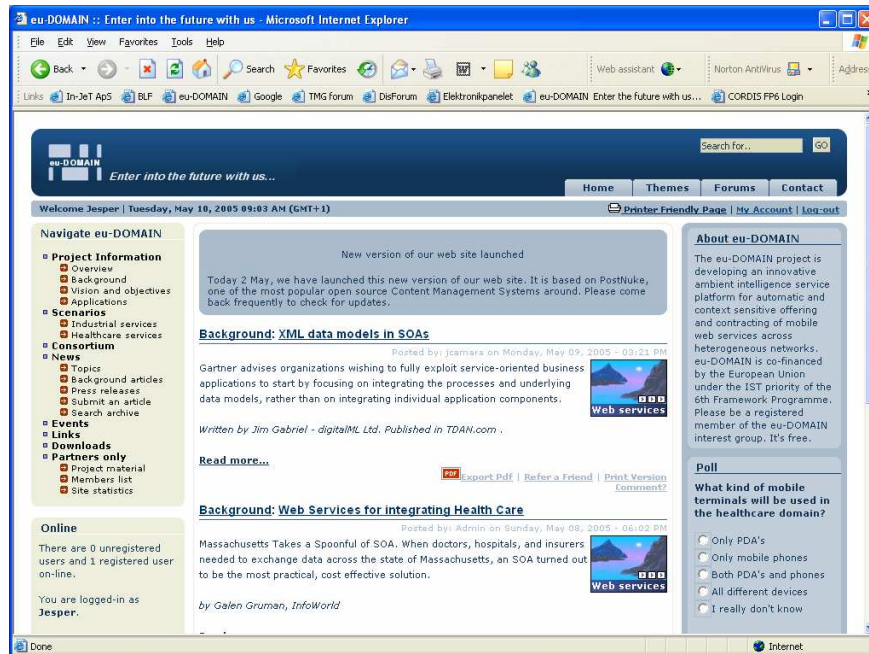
eu-DOMAIN :: Enter into the future with us - Microsoft Internet Explorer

File Edit View Favorites Tools Help

Back Search Favorites Web assistant Norton AntiVirus Address

Links In-JeT ApS BLF eu-DOMAIN Google TMG forum DisForum Elektronikpanelet eu-DOMAIN Enter the future with us... CORDIS FP6 Login

eu-DOMAIN

Enter into the future with us...

Search for.. GO

Home Themes Forums Contact

Welcome Jesper | Tuesday, May 10, 2005 09:03 AM (GMT+1)

Printer Friendly Page | My Account | Log-out

Navigate eu-DOMAIN

Project Information
Overview
Background
Vision and objectives
Applications
Scenarios
Industrial services
Healthcare services
Consortium
News
Topics
Background articles
Press releases
Submit an article
Search archive
Events
Links
Downloads
Partners only
Project material
Members list
Site statistics

Online

There are 0 unregistered users and 1 registered user on-line.

You are logged-in as Jesper.

New version of our web site launched

Today 2 May, we have launched this new version of our web site. It is based on PostNuke, one of the most popular open source Content Management Systems around. Please come back frequently to check for updates.

Background: XML data models in SOAs

Posted by: jcamara on Monday, May 09, 2005 - 03:21 PM

Gartner advises organizations wishing to fully exploit service-oriented business applications to start by focusing on integrating the processes and underlying data models, rather than on integrating individual application components.

Web services

Written by Jim Gabriel - digitalML Ltd. Published in TDAN.com .

Read more...

Export Pdf | Refer a Friend | Print Version
Comment?

Background: Web Services for integrating Health Care

Posted by: Admin on Sunday, May 08, 2005 - 06:02 PM

Massachusetts Takes a Spoonful of SOA. When doctors, hospitals, and insurers needed to exchange data across the state of Massachusetts, an SOA turned out to be the most practical, cost effective solution.

Web services

by Galen Gruman, InfoWorld

About eu-DOMAIN

The eu-DOMAIN project is developing an innovative ambient intelligence service platform for automatic and context sensitive offering and contracting of mobile web services across heterogeneous networks. eu-DOMAIN is co-financed by the European Union under the IST priority of the 6th Framework Programme. Please be a registered member of the eu-DOMAIN interest group. It's free.

Poll

What kind of mobile terminals will be used in the healthcare domain?

Only PDA's
Only mobile phones
Both PDA's and phones
All different devices
I really don't know

Done Internet